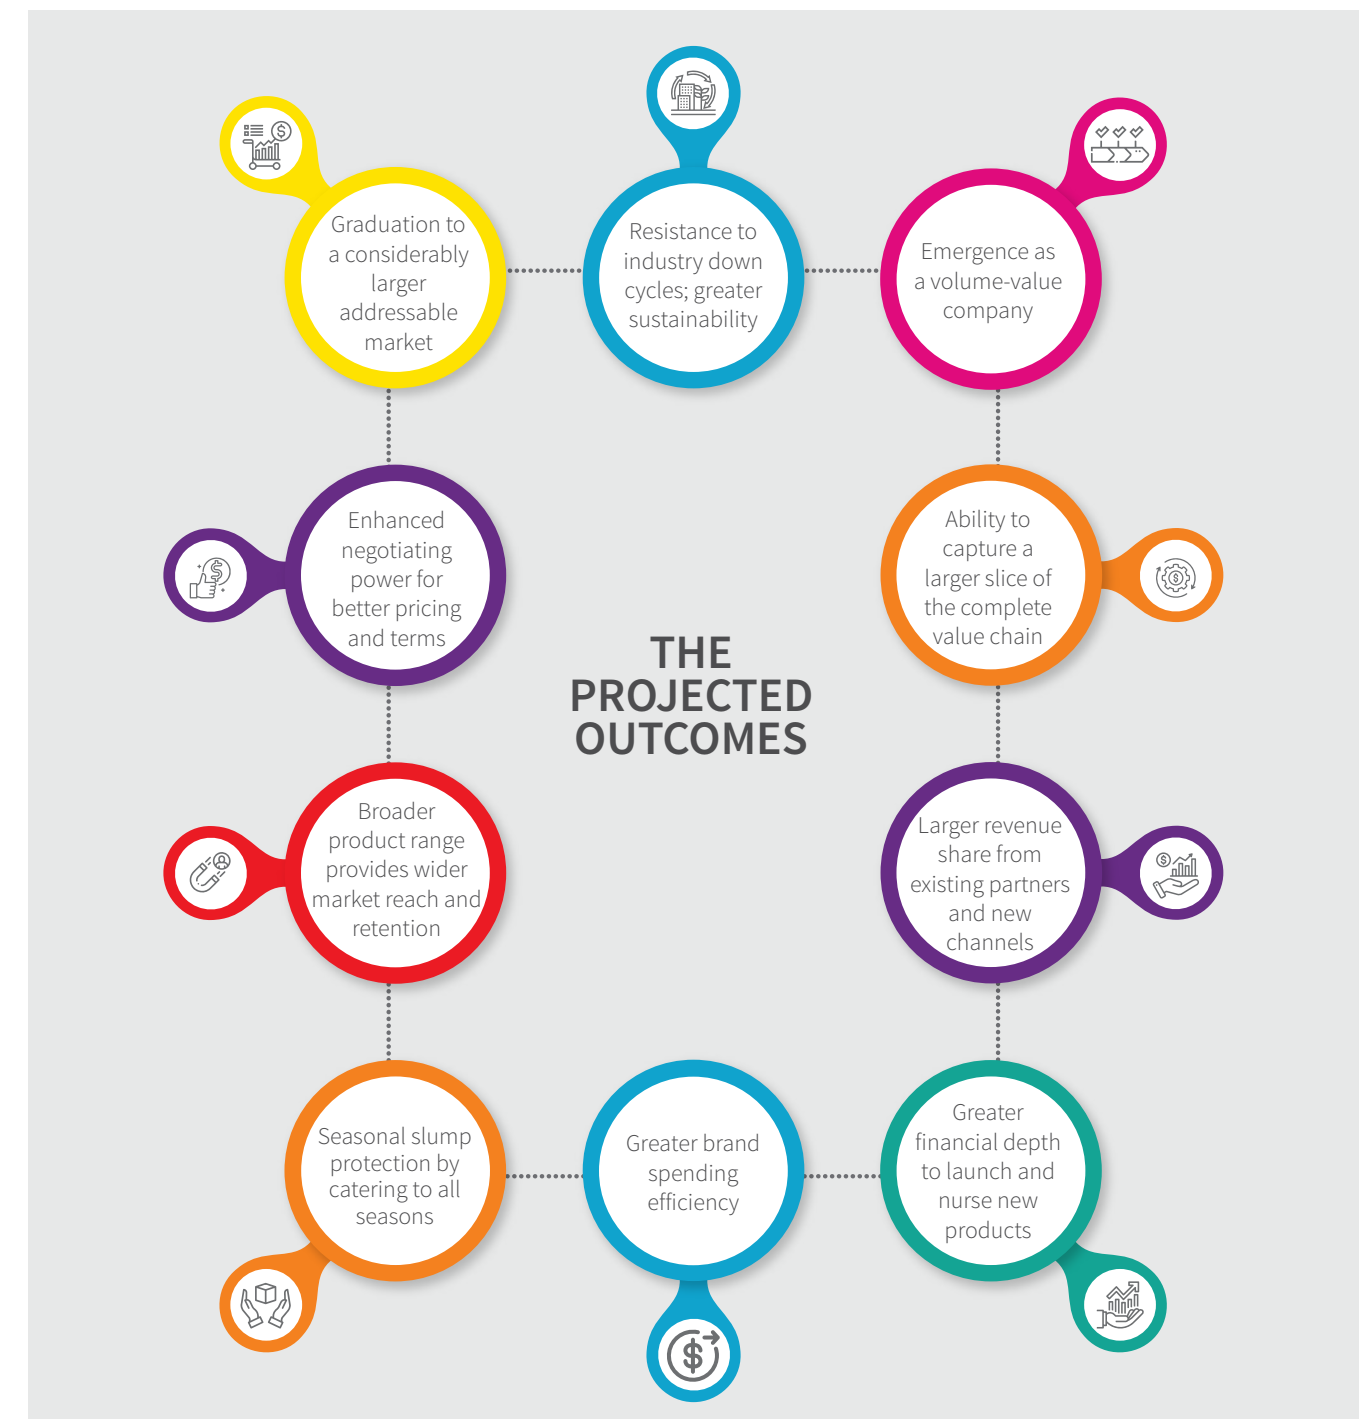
THE PROJECTED OUTCOMES

Graduation to a considerably larger addressable market

Resistance to industry down cycles; greater sustainability

Emergence as a volume-value company

Enhanced negotiating power for better pricing and terms

Ability to capture a larger slice of the complete value chain

Broader product range provides wider market reach and retention

Larger revenue share from existing partners and new channels

Seasonal slump protection by catering to all seasons

Greater brand spending efficiency

Greater financial depth to launch and nurse new products